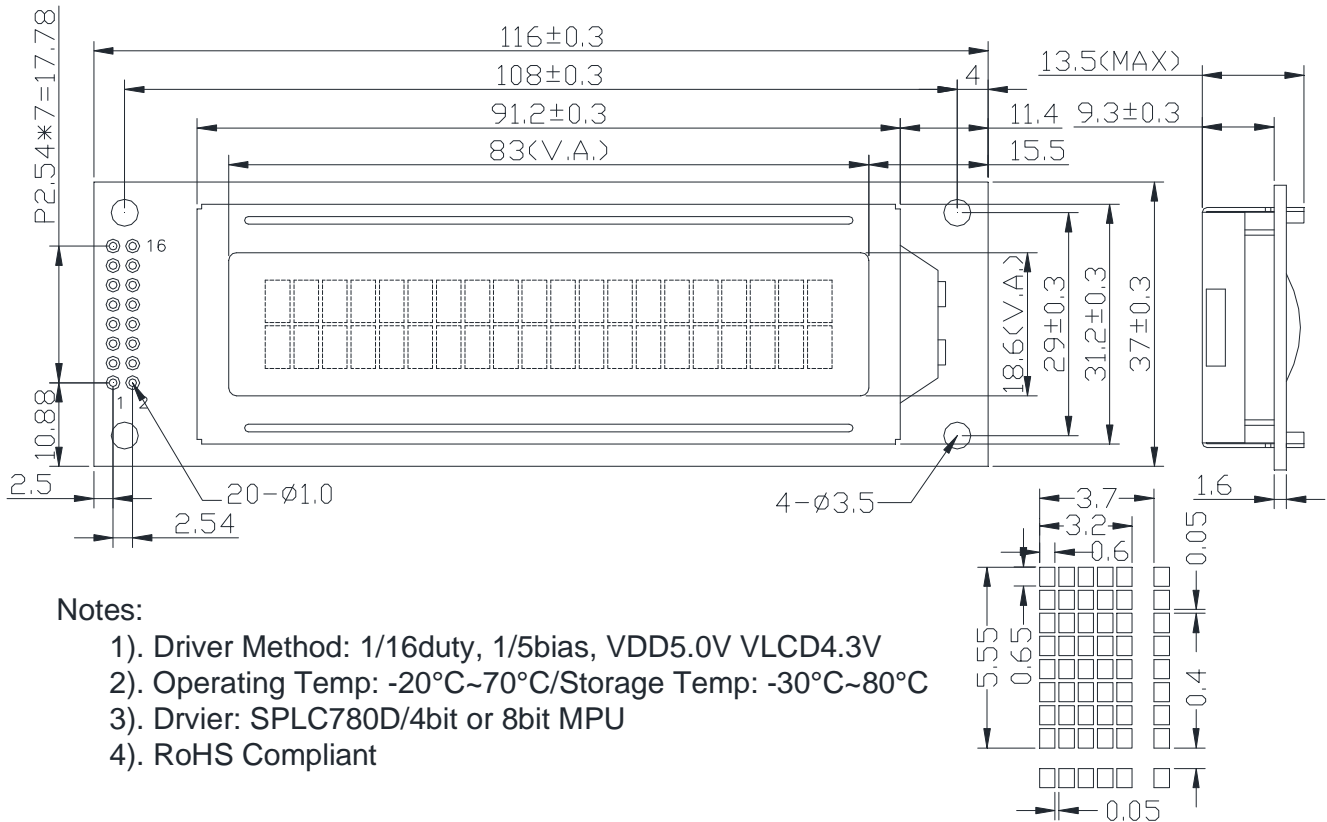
P2.54*7=17.78

116±0.3

108±0.3

4

13.5(MAX)

91.2±0.3

11.4

9.3±0.3

83(V.A.)

15.5

16

18.6(V.A.)

29±0.3

31.2±0.3

37±0.3

10.88

1

2

2.5

20-Ø1.0

2.54

4-Ø3.5

1.6

3.7

3.2

0.6

0.05

5.55

0.65

0.4

0.05

Notes:

1). Driver Method: 1/16duty, 1/5bias, VDD5.0V VLCD4.3V

2). Operating Temp: -20°C~70°C/Storage Temp: -30°C~80°C

3). Drvier: SPLC780D/4bit or 8bit MPU

4). RoHS Compliant